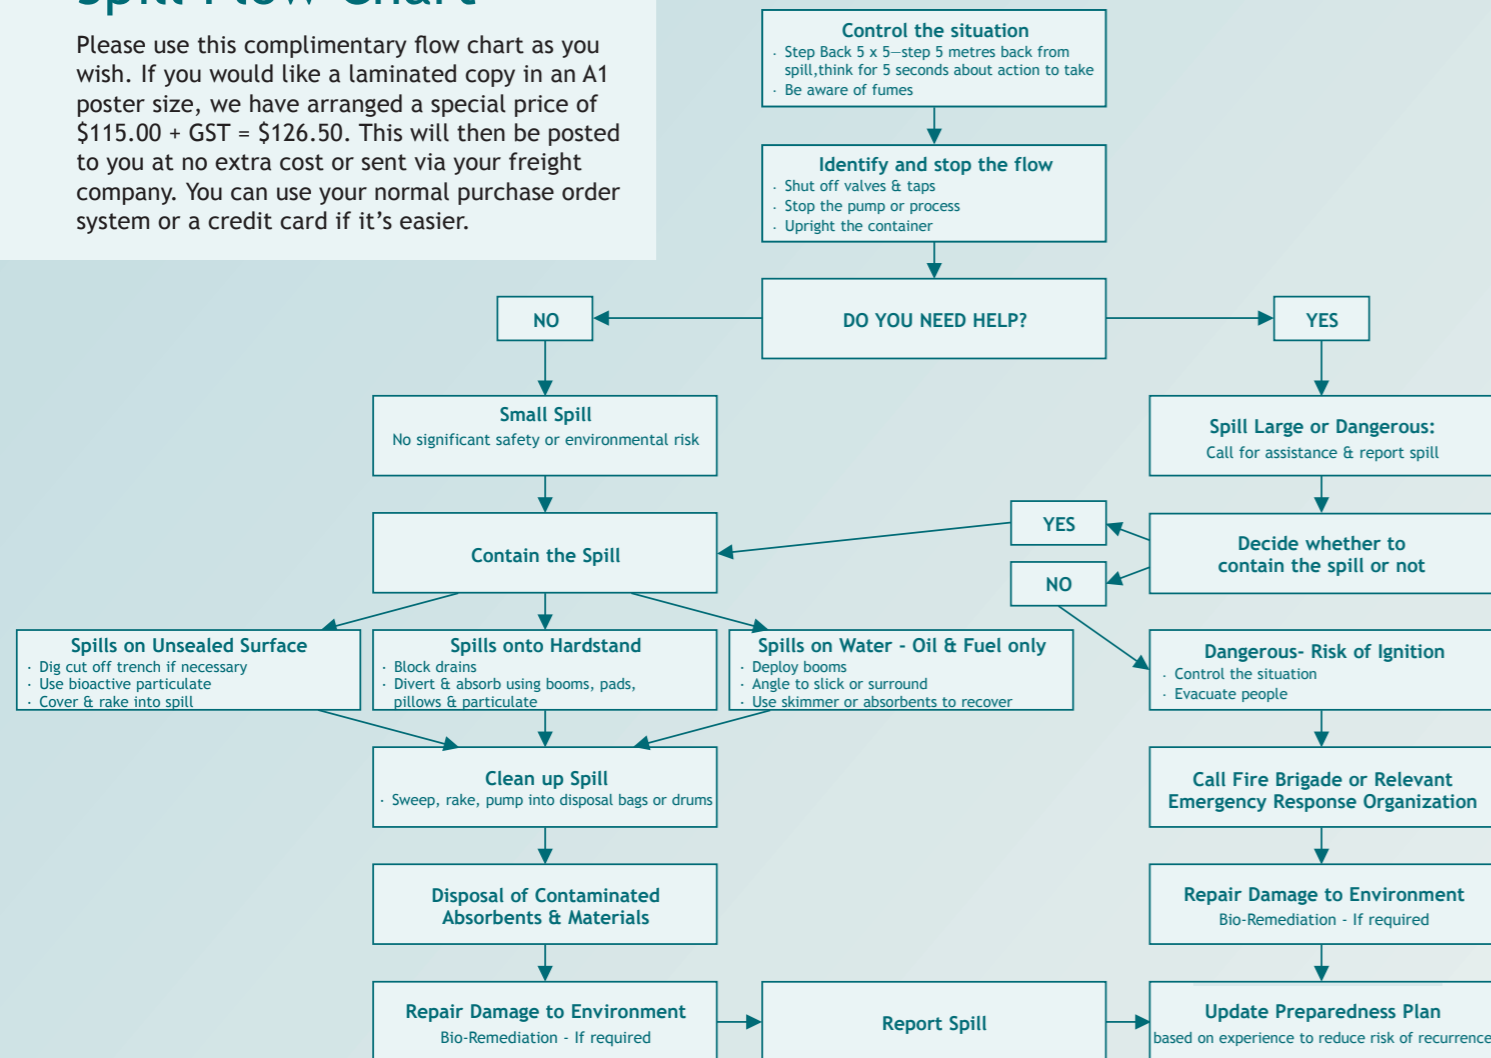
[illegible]

Please use this complimentary flow chart as you wish. If you would like a laminated copy in an A1 poster size, we have arranged a special price of \$115.00 + GST = \$126.50. This will then be posted to you at no extra cost or sent via your freight company. You can use your normal purchase order system or a credit card if it's easier.

Control the situation
· Step Back 5 x 5—step 5 metres back from spill,think for 5 seconds about action to take
· Be aware of fumes

Identify and stop the flow
· Shut off valves & taps
· Stop the pump or process
· Upright the container

DO YOU NEED HELP?

NO

YES

Small Spill
No significant safety or environmental risk

Spill Large or Dangerous:
Call for assistance & report spill

YES

NO

Contain the Spill

Decide whether to contain the spill or not

Spills on Unsealed Surface
· Dig cut off trench if necessary
· Use bioactive particulate
· Cover & rake into spill

Spills onto Hardstand
· Block drains
· Divert & absorb using booms, pads, pillows & particulate

Spills on Water - Oil & Fuel only
· Deploy booms
· Angle to slick or surround
· Use skimmer or absorbents to recover

Dangerous- Risk of Ignition
· Control the situation
· Evacuate people

Clean up Spill
· Sweep, rake, pump into disposal bags or drums

Call Fire Brigade or Relevant Emergency Response Organization

Disposal of Contaminated Absorbents & Materials

Repair Damage to Environment
Bio-Remediation - If required

Repair Damage to Environment
Bio-Remediation - If required

Report Spill

Update Preparedness Plan
based on experience to reduce risk of recurrence